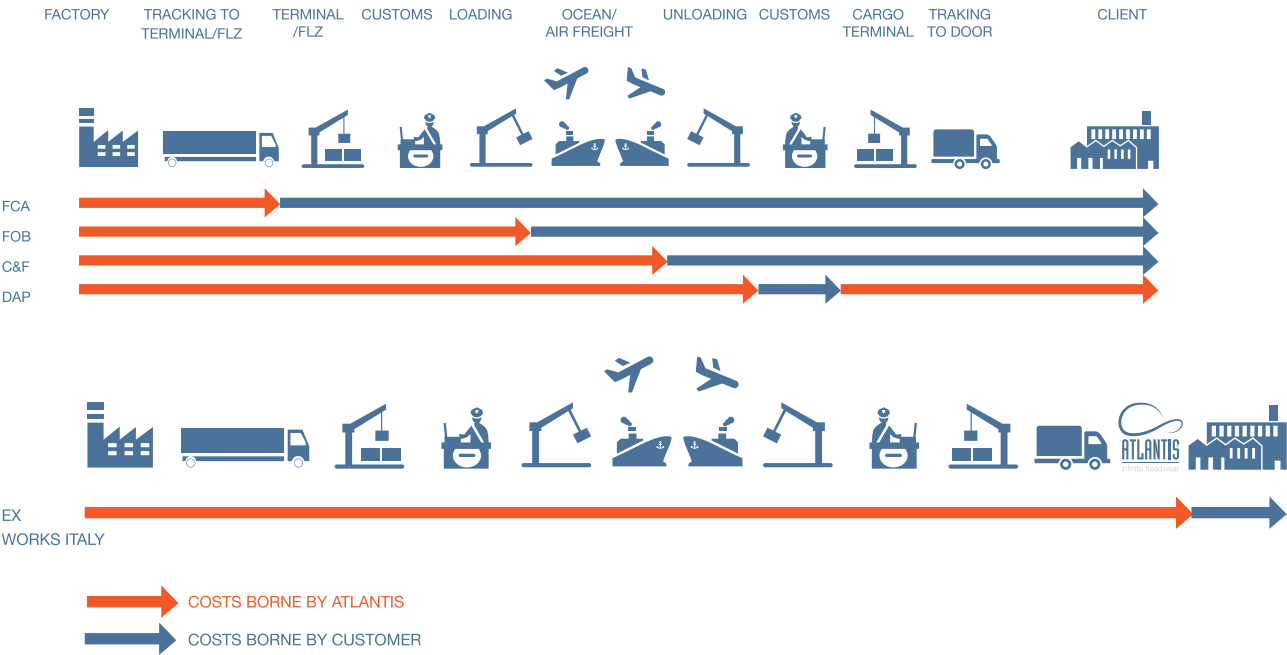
FACTORY TRACKING TO TERMINAL/FLZ TERMINAL /FLZ CUSTOMS LOADING OCEAN/ AIR FREIGHT UNLOADING CUSTOMS CARGO TERMINAL TRAKING TO DOOR CLIENT

FCA
FOB
C&F
DAP

ATLANTIS
infinite headwear

EX WORKS ITALY

COSTS BORNE BY ATLANTIS
COSTS BORNE BY CUSTOMER